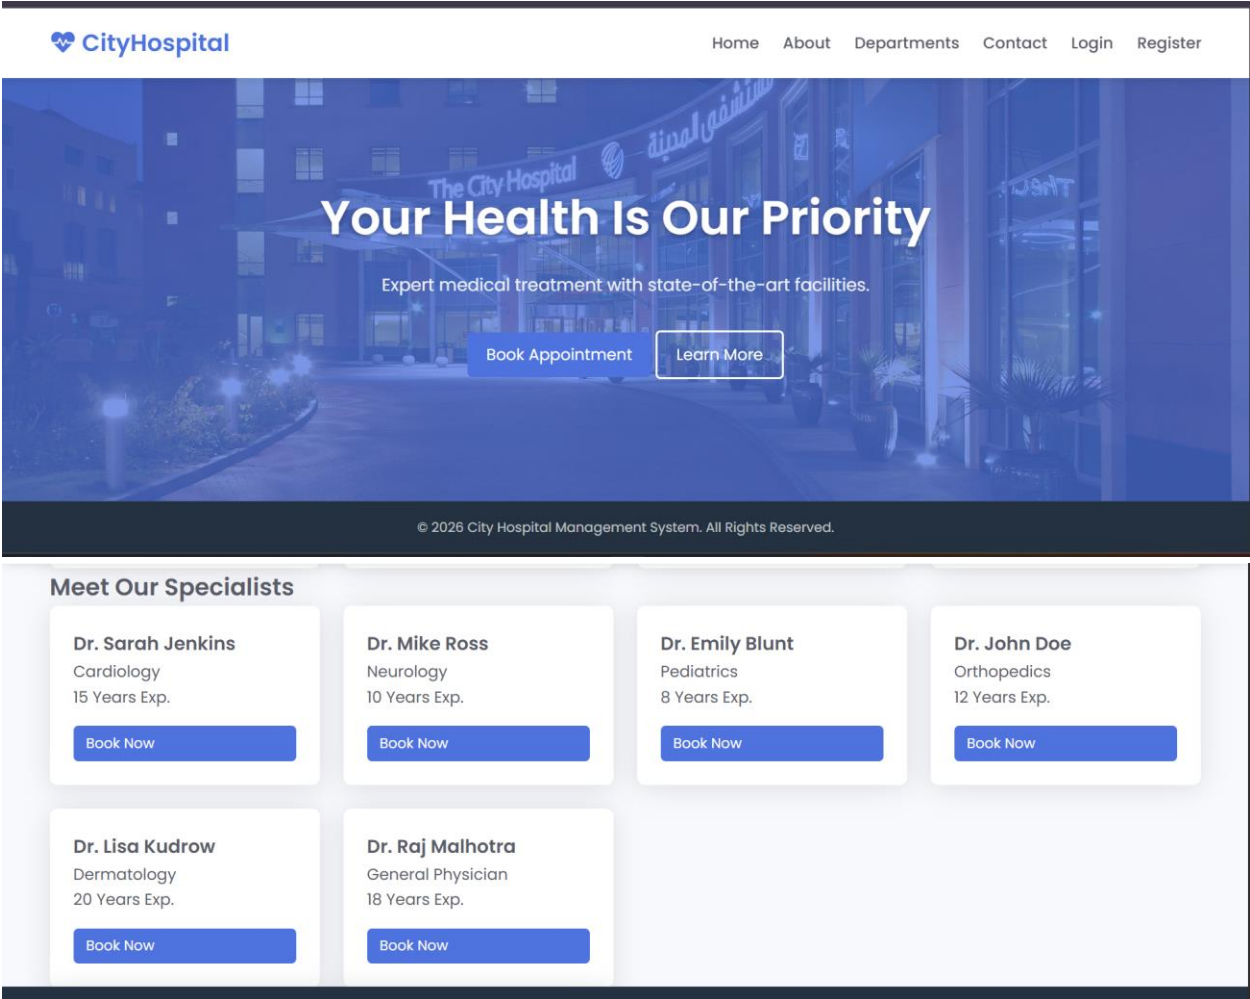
CityHospital

Home About Departments Contact Login Register

The City Hospital
مستشفى المدينة

Your Health Is Our Priority

Expert medical treatment with state-of-the-art facilities.

Book Appointment Learn More

© 2026 City Hospital Management System. All Rights Reserved.

Meet Our Specialists

Dr. Sarah Jenkins
Cardiology
15 Years Exp.
Book Now

Dr. Mike Ross
Neurology
10 Years Exp.
Book Now

Dr. Emily Blunt
Pediatrics
8 Years Exp.
Book Now

Dr. John Doe
Orthopedics
12 Years Exp.
Book Now

Dr. Lisa Kudrow
Dermatology
20 Years Exp.
Book Now

Dr. Raj Malhotra
General Physician
18 Years Exp.
Book Now